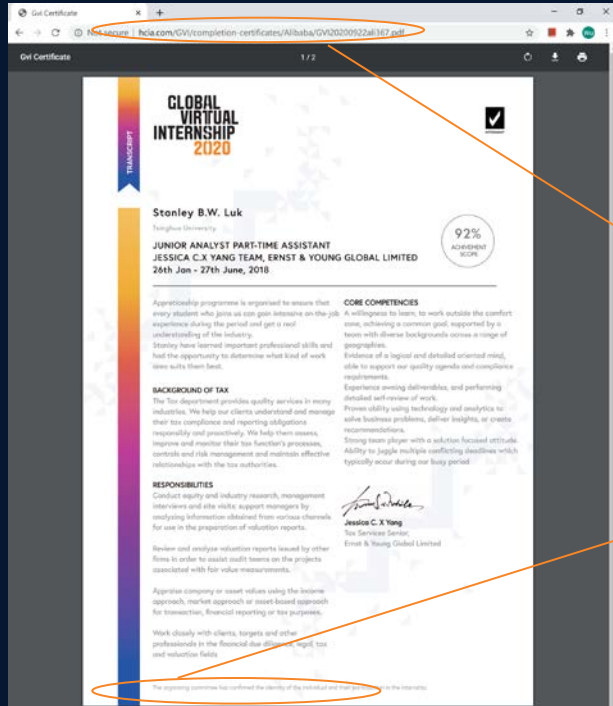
Gvi Certificate
Not secure | hcia.com/GVI/completion-certificates/Alibaba/GVI20200922all-367.pdf
Gvi Certificate
1 / 2

TRANSCRIPT

GLOBAL VIRTUAL INTERNSHIP 2020

Stanley B.W. Luk
Tsinghua University

JUNIOR ANALYST PART-TIME ASSISTANT
JESSICA C.X YANG TEAM, ERNST & YOUNG GLOBAL LIMITED
26th Jan - 27th June, 2018

92%
ACHIEVEMENT SCORE

Apprenticeship programme is organised to ensure that every student who joins us can gain intensive on-the-job experience during the period and get a real understanding of the industry.
Stanley have learned important professional skills and had the opportunity to determine what kind of work area suits them best.

BACKGROUND OF TAX
The Tax department provides quality services in many industries. We help our clients understand and manage their tax compliance and reporting obligations responsibly and proactively. We help them assess, improve and monitor their tax function's processes, controls and risk management and maintain effective relationships with the tax authorities.

RESPONSIBILITIES
Conduct equity and industry research, management interviews and site visits; support managers by analyzing information obtained from various channels for use in the preparation of valuation reports.

Review and analyze valuation reports issued by other firms in order to assist audit teams on the projects associated with fair value measurements.

Appraise company or asset values using the income approach, market approach or asset-based approach for transaction, financial reporting or tax purposes.

Work closely with clients, targets and other professionals in the financial due diligence, legal, tax and valuation fields

CORE COMPETENCIES
A willingness to learn, to work outside the comfort zone, achieving a common goal, supported by a team with diverse backgrounds across a range of geographies.
Evidence of a logical and detailed oriented mind, able to support our quality agenda and compliance requirements.
Experience owning deliverables, and performing detailed self-review of work.
Proven ability using technology and analytics to solve business problems, deliver insights, or create recommendations.
Strong team player with a solution focused attitude.
Ability to juggle multiple conflicting deadlines which typically occur during our busy period.

Jessica C. X Yang
Tax Services Senior,
Ernst & Young Global Limited

The organising committee has confirmed the identity of the individual and their participation in the internship.